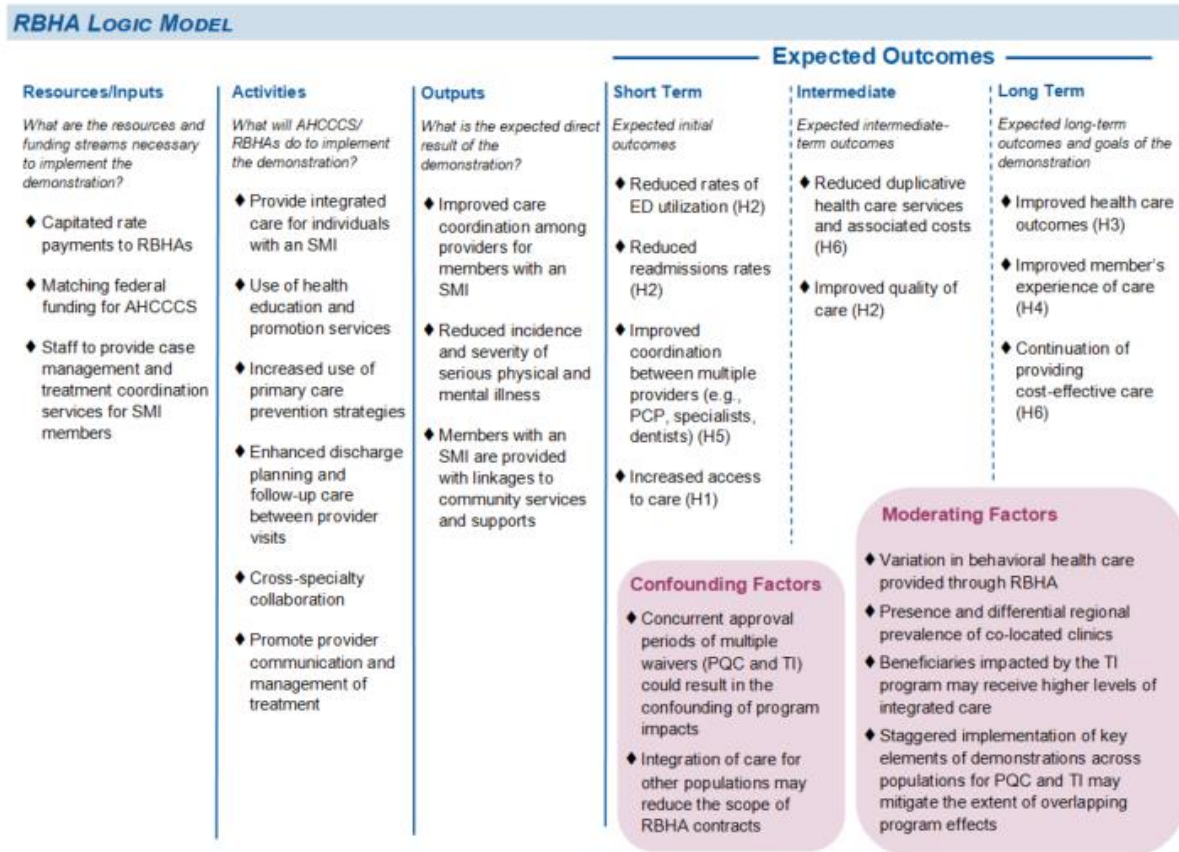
RBHA LOGIC MODEL

Expected Outcomes

Resources/Inputs

What are the resources and funding streams necessary to implement the demonstration?

♦ Capitated rate payments to RBHAs

♦ Matching federal funding for AHCCCS

♦ Staff to provide case management and treatment coordination services for SMI members

Activities

What will AHCCCS/ RBHAs do to implement the demonstration?

♦ Provide integrated care for individuals with an SMI

♦ Use of health education and promotion services

♦ Increased use of primary care prevention strategies

♦ Enhanced discharge planning and follow-up care between provider visits

♦ Cross-specialty collaboration

♦ Promote provider communication and management of treatment

Outputs

What is the expected direct result of the demonstration?

♦ Improved care coordination among providers for members with an SMI

♦ Reduced incidence and severity of serious physical and mental illness

♦ Members with an SMI are provided with linkages to community services and supports

Short Term

Expected initial outcomes

♦ Reduced rates of ED utilization (H2)

♦ Reduced readmissions rates (H2)

♦ Improved coordination between multiple providers (e.g., PCP, specialists, dentists) (H5)

♦ Increased access to care (H1)

Intermediate

Expected intermediate-term outcomes

♦ Reduced duplicative health care services and associated costs (H6)

♦ Improved quality of care (H2)

Long Term

Expected long-term outcomes and goals of the demonstration

♦ Improved health care outcomes (H3)

♦ Improved member's experience of care (H4)

♦ Continuation of providing cost-effective care (H6)

Confounding Factors

♦ Concurrent approval periods of multiple waivers (PQC and TI) could result in the confounding of program impacts

♦ Integration of care for other populations may reduce the scope of RBHA contracts

Moderating Factors

♦ Variation in behavioral health care provided through RBHA

♦ Presence and differential regional prevalence of co-located clinics

♦ Beneficiaries impacted by the TI program may receive higher levels of integrated care

♦ Staggered implementation of key elements of demonstrations across populations for PQC and TI may mitigate the extent of overlapping program effects